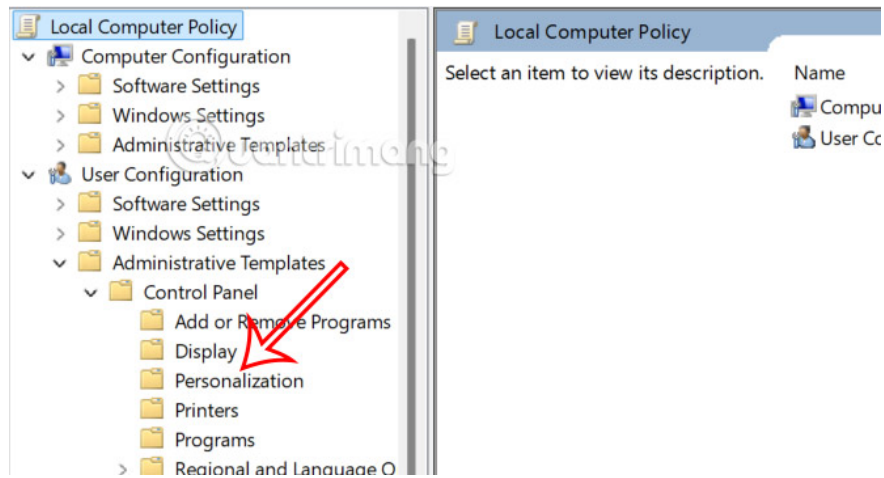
Local Computer Policy
Computer Configuration
Software Settings
Windows Settings
Administrative Templates
User Configuration
Software Settings
Windows Settings
Administrative Templates
Control Panel
Add or Remove Programs
Display
Personalization
Printers
Programs
Regional and Language O

quantrimang

Local Computer Policy
Select an item to view its description.
Name
Compu
User Co